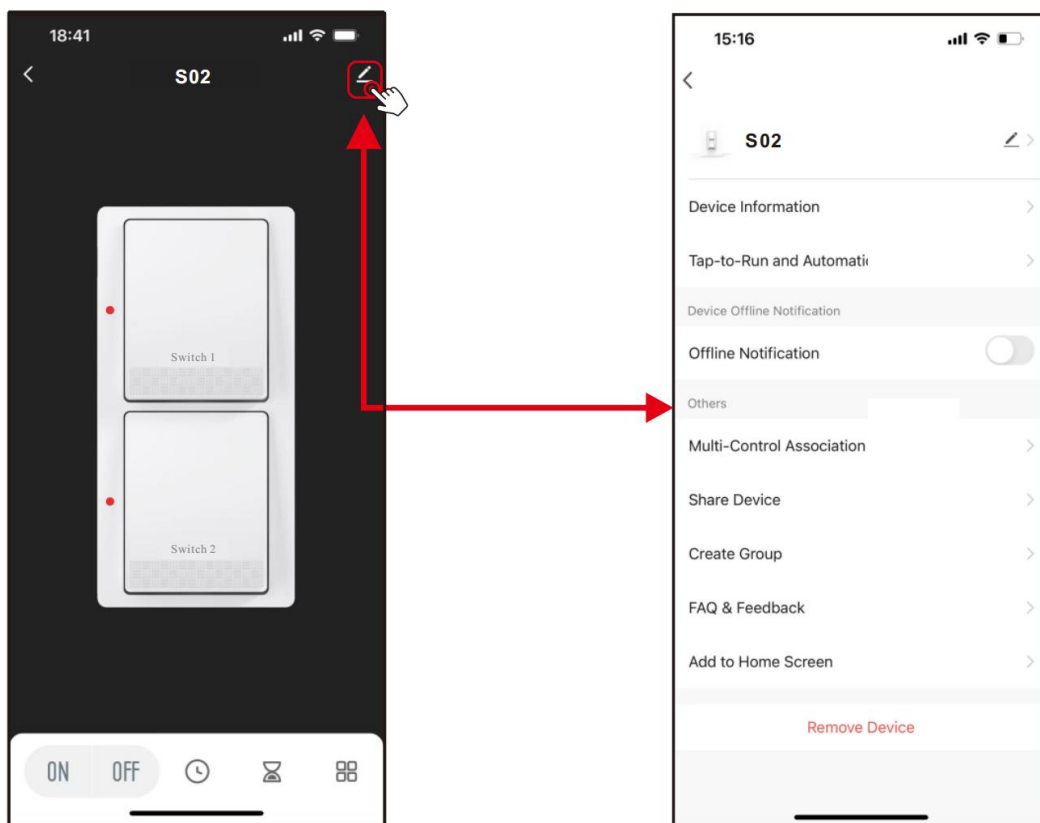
18:41

S02

Switch 1

Switch 2

ON OFF

15:16

S02

Device Information

Tap-to-Run and Automati

Device Offline Notification

Offline Notification

Others

Multi-Control Association

Share Device

Create Group

FAQ & Feedback

Add to Home Screen

Remove Device